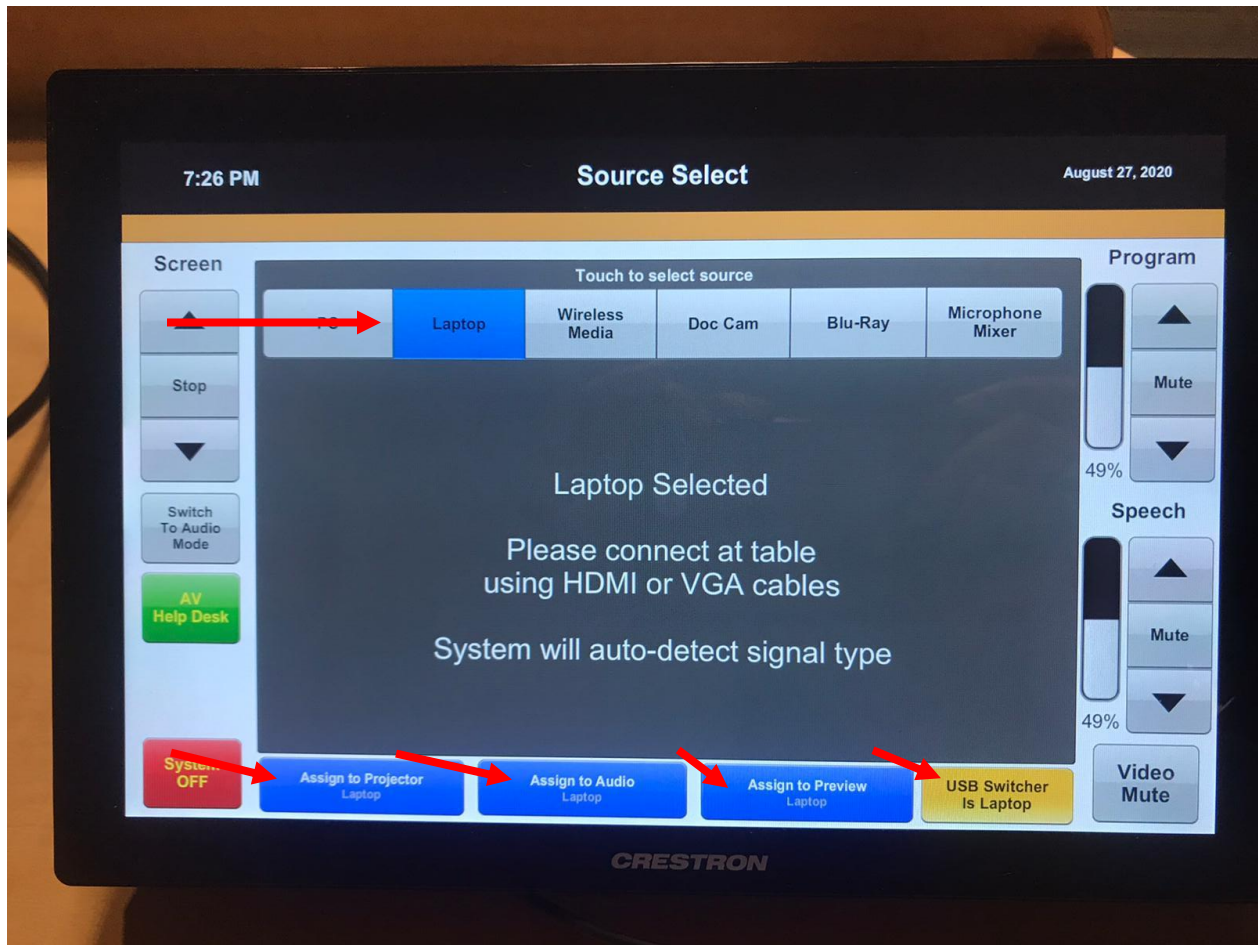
7:26 PM

Source Select

August 27, 2020

Screen

Stop

Switch To Audio Mode

AV Help Desk

System OFF

Touch to select source

PC

Laptop

Wireless Media

Doc Cam

Blu-Ray

Microphone Mixer

Laptop Selected

Please connect at table using HDMI or VGA cables

System will auto-detect signal type

Assign to Projector
Laptop

Assign to Audio
Laptop

Assign to Preview
Laptop

USB Switcher Is Laptop

Program

Mute

49%

Speech

Mute

49%

Video Mute

CRESTRON